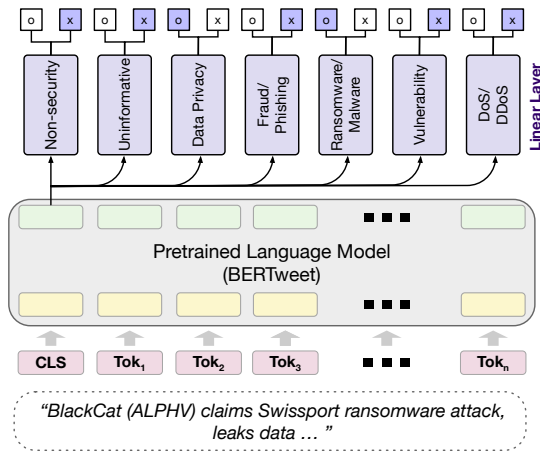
o x o x o x o x o x o x o x

Non-security

Uninformative

Data Privacy

Fraud/ Phishing

Ransomware/ Malware

Vulnerability

DoS/ DDoS

Linear Layer

Pretrained Language Model (BERTweet)

CLS $Tok_1$ $Tok_2$ $Tok_3$ $Tok_n$

"BlackCat (ALPHV) claims Swissport ransomware attack, leaks data … "